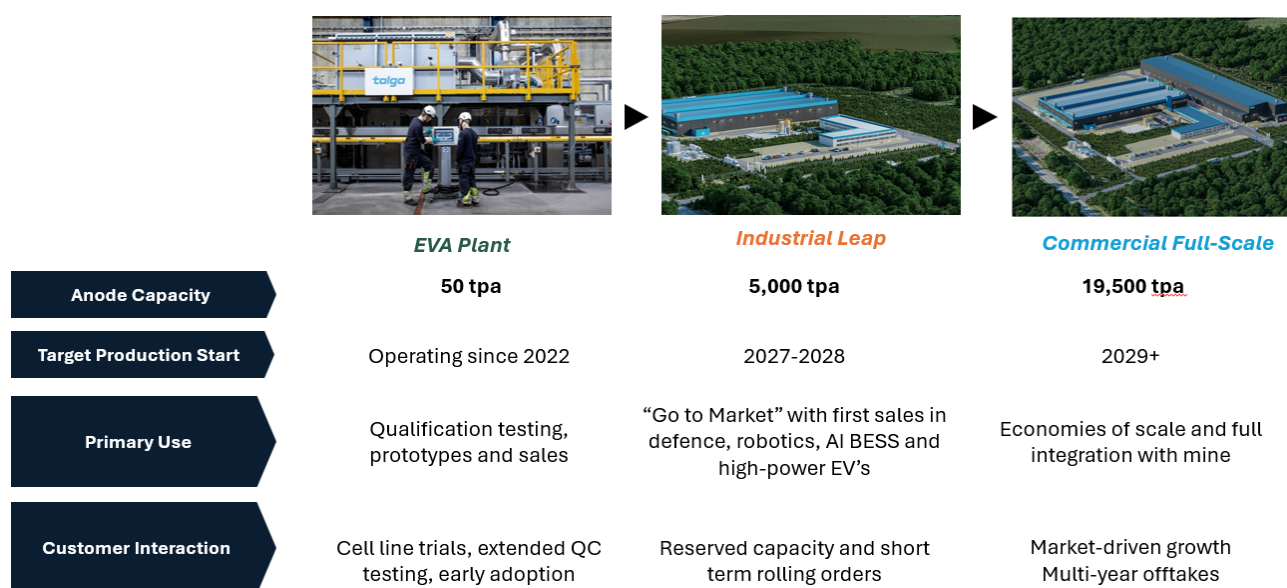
talga

| | EVA Plant | Industrial Leap | Commercial Full-Scale |
|---|---|---|---|
| Anode Capacity | 50 tpa | 5,000 tpa | 19,500 tpa |
| Target Production Start | Operating since 2022 | 2027-2028 | 2029+ |
| Primary Use | Qualification testing, prototypes and sales | “Go to Market” with first sales in defence, robotics, AI BESS and high-power EV’s | Economies of scale and full integration with mine |
| Customer Interaction | Cell line trials, extended QC testing, early adoption | Reserved capacity and short term rolling orders | Market-driven growth Multi-year offtakes |